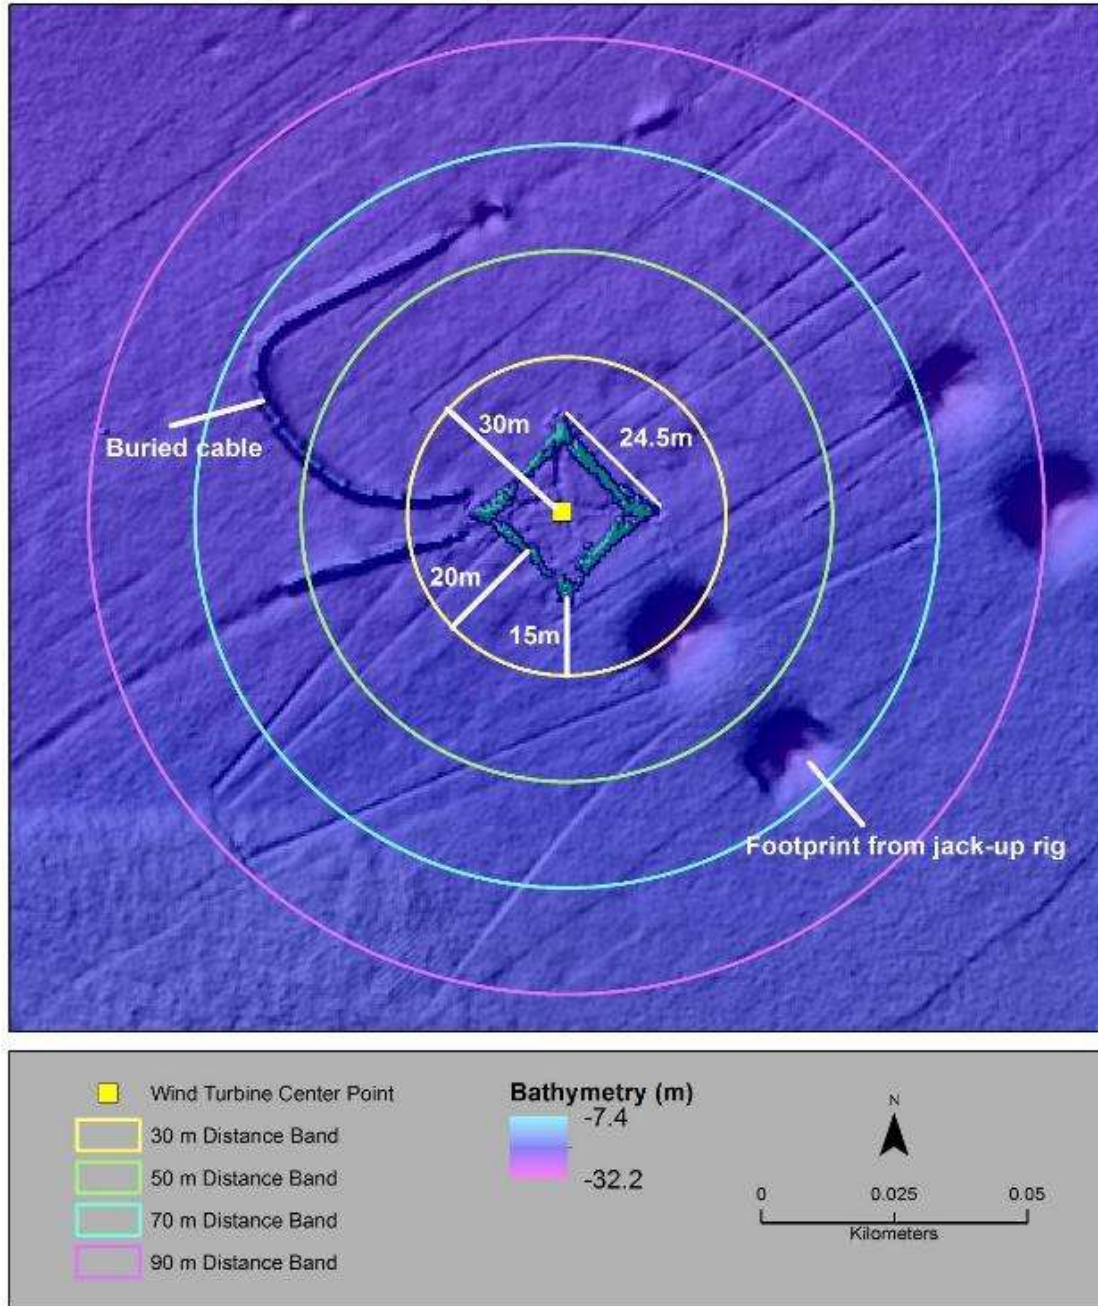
30m
24.5m
Buried cable
20m
15m
Footprint from jack-up rig

Wind Turbine Center Point
30 m Distance Band
50 m Distance Band
70 m Distance Band
90 m Distance Band

Bathymetry (m)
-7.4
-32.2

N

0
0.025
0.05
Kilometers